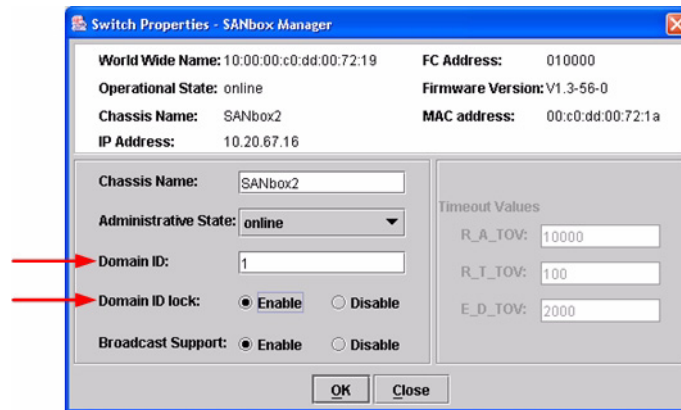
Switch Properties - SANbox Manager

World Wide Name: 10:00:00:c0:dd:00:72:19
FC Address: 010000
Operational State: online
Firmware Version: V1.3-56-0
Chassis Name: SANbox2
MAC address: 00:c0:dd:00:72:1a
IP Address: 10.20.67.16

Chassis Name: SANbox2
Administrative State: online
Domain ID: 1
Domain ID lock: Enable Disable
Broadcast Support: Enable Disable

Timeout Values
R_A_TOV: 10000
R_T_TOV: 100
E_D_TOV: 2000

OK Close